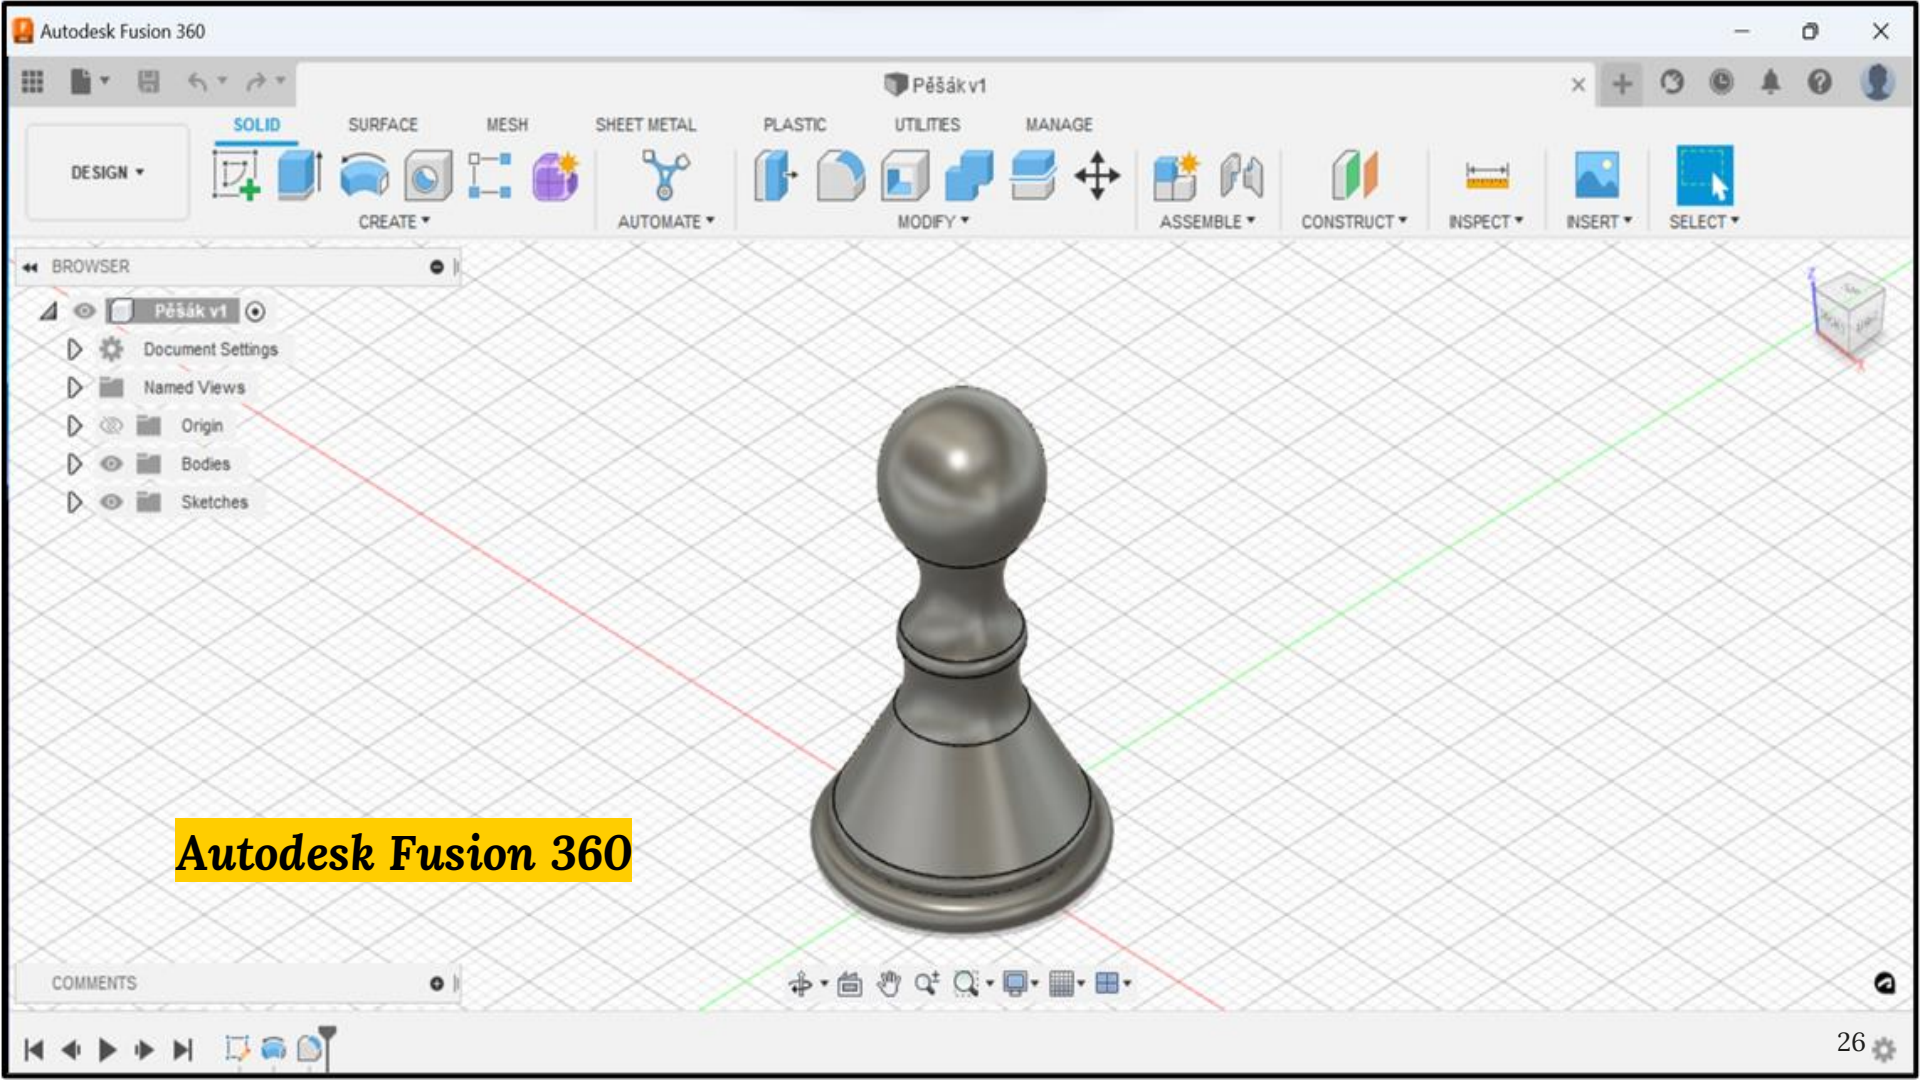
Autodesk Fusion 360

Pěšák v1

SOLID SURFACE MESH SHEET METAL PLASTIC UTILITIES MANAGE

DESIGN ▾

CREATE ▾ AUTOMATE ▾ MODIFY ▾ ASSEMBLE ▾ CONSTRUCT ▾ INSPECT ▾ INSERT ▾ SELECT ▾

BROWSER

Pěšák v1
Document Settings
Named Views
Origin
Bodies
Sketches

Autodesk Fusion 360

COMMENTS

26